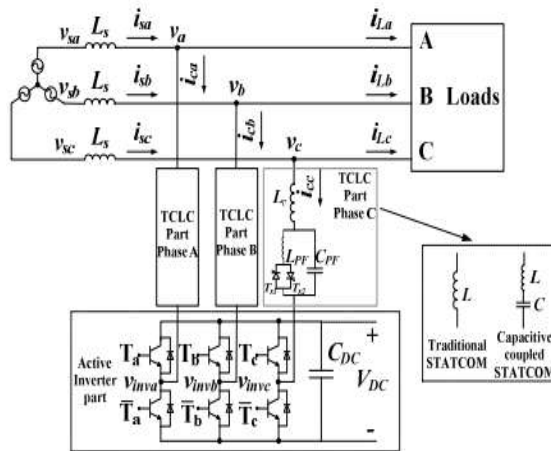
$v_{sa}$ $L_s$ $i_{sa}$ $v_a$ $i_{La}$ A

$v_{sb}$ $L_s$ $i_{sb}$ $i_{ca}$ $v_b$ $i_{Lb}$ B Loads

$v_{sc}$ $L_s$ $i_{sc}$ $i_{cb}$ $v_c$ $i_{Lc}$ C

TCLC Part Phase A

TCLC Part Phase B

$L_c$ $i_{cc}$ TCLC Part Phase C

$L_{PF}$ $C_{PF}$ $T_{c1}$ $T_{c2}$

$L$ Traditional STATCOM

$L$ $C$ Capacitive-coupled STATCOM

Active Inverter part

$T_a$ $T_b$ $T_c$ $C_{DC}$ + $V_{DC}$

$v_{inva}$ $v_{invb}$ $v_{invc}$

$\overline{T}_a$ $\overline{T}_b$ $\overline{T}_c$ -